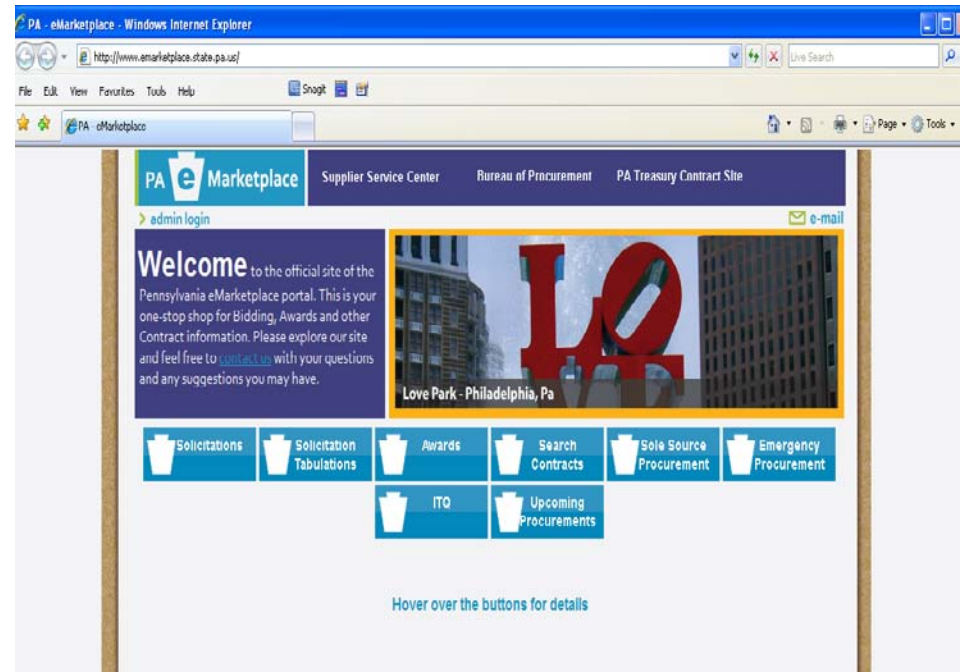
PA - eMarketplace - Windows Internet Explorer

http://www.emarketplace.state.pa.us/

Live Search

File Edit View Favorites Tools Help

Snagit

PA - eMarketplace

Page Tools

PA e Marketplace

Supplier Service Center

Bureau of Procurement

PA Treasury Contract Site

> admin login

e-mail

Welcome to the official site of the Pennsylvania eMarketplace portal. This is your one-stop shop for Bidding, Awards and other Contract information. Please explore our site and feel free to contact us with your questions and any suggestions you may have.

Love Park - Philadelphia, Pa

Solicitations

Solicitation Tabulations

Awards

Search Contracts

Sole Source Procurement

Emergency Procurement

ITQ

Upcoming Procurements

Hover over the buttons for details